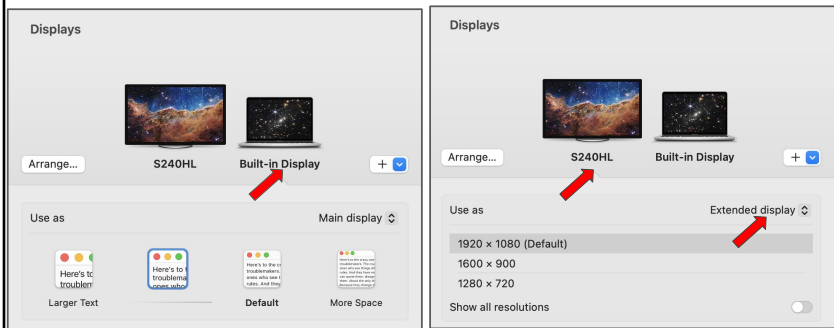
Displays

Arrange...

S240HL

Built-in Display

+

Use as

Main display

Here's to the troublemakers.

Here's to the troublemakers. ones who

Here's to the crazy ones. The misfits. The rebels. The troublemakers. The round pegs in the square holes. The ones who see things differently. They're not fond of rules. And they

Larger Text

Default

More Space

Displays

Arrange...

S240HL

Built-in Display

+

Use as

Extended display

1920 × 1080 (Default)

1600 × 900

1280 × 720

Show all resolutions